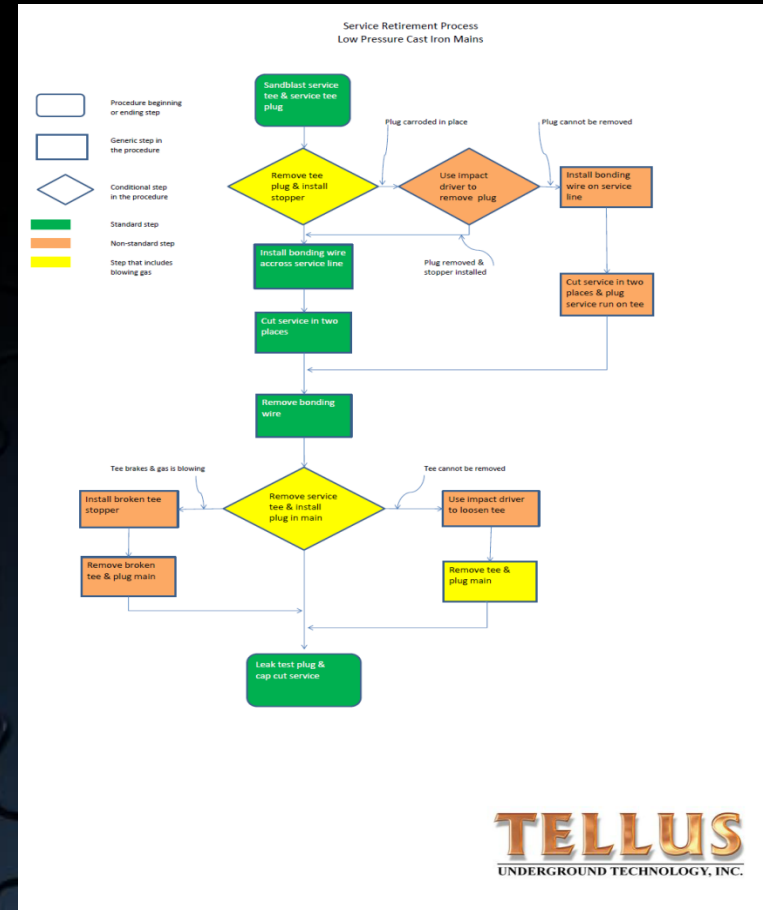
Service Retirement Process
Low Pressure Cast Iron Mains

Procedure beginning or ending step

Generic step in the procedure

Conditional step in the procedure

Standard step

Non-standard step

Step that includes blowing gas

Sandblast service tee & service tee plug

Plug carroded in place

Plug cannot be removed

Remove tee plug & install stopper

Use impact driver to remove plug

Install bonding wire on service line

Install bonding wire accross service line

Plug removed & stopper installed

Cut service in two places & plug service run on tee

Cut service in two places

Remove bonding wire

Tee brakes & gas is blowing

Tee cannot be removed

Install broken tee stopper

Remove service tee & install plug in main

Use impact driver to loosen tee

Remove broken tee & plug main

Remove tee & plug main

Leak test plug & cap cut service

TELLUS
UNDERGROUND TECHNOLOGY, INC.